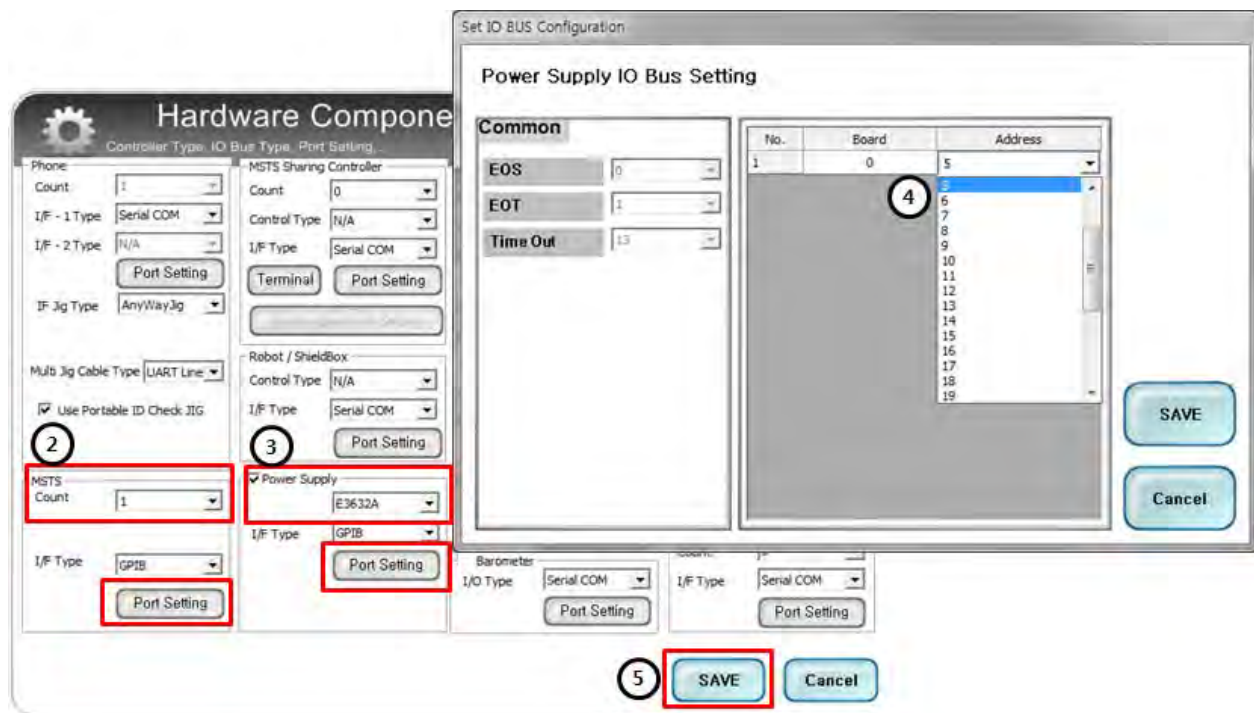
Set IO BUS Configuration

Power Supply IO Bus Setting

Common

EOS 0

EOT 1

Time Out 13

| No. | Board | Address |
|---|---|---|
| 1 | 0 | 5 |

4

5
6
7
8
9
10
11
12
13
14
15
16
17
18
19

SAVE

Cancel

Hardware Compone

Controller Type, IO Bus Type, Port Setting...

Phone
Count 1
I/F - 1 Type Serial COM
I/F - 2 Type N/A
Port Setting
IF Jig Type AnyWayJig

Multi Jig Cable Type UART Line

Use Portable ID Check JIG

2

MSTS
Count 1

I/F Type GPIB
Port Setting

MSTS Sharing Controller
Count 0
Control Type N/A
I/F Type Serial COM
Terminal
Port Setting

Robot / ShieldBox
Control Type N/A
I/F Type Serial COM
Port Setting

3

Power Supply
E3632A
I/F Type GPIB
Port Setting

Barometer
I/O Type Serial COM
Port Setting

I/F Type Serial COM
Port Setting

5

SAVE

Cancel